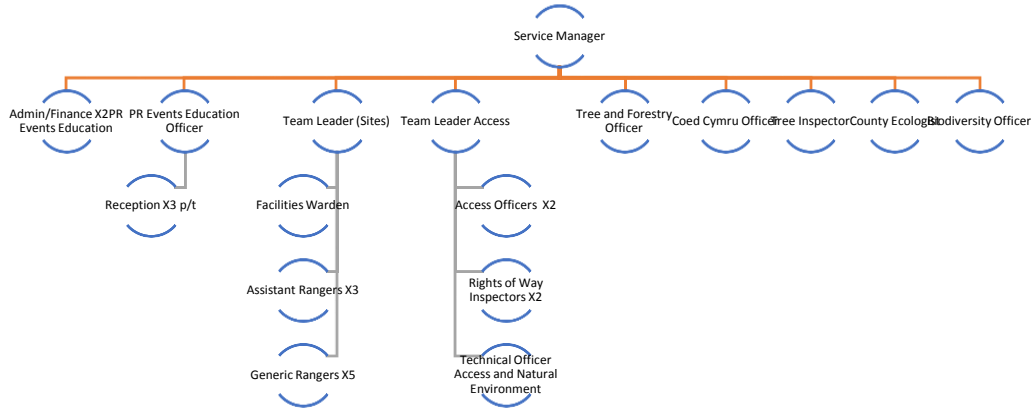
Service Manager

Admin/Finance X2PR Events Education

PR Events Education Officer

Reception X3 p/t

Team Leader (Sites)

Facilities Warden

Assistant Rangers X3

Generic Rangers X5

Team Leader Access

Access Officers X2

Rights of Way Inspectors X2

Technical Officer Access and Natural Environment

Tree and Forestry Officer

Coed Cymru Officer

Tree Inspector

County Ecologist

Biodiversity Officer